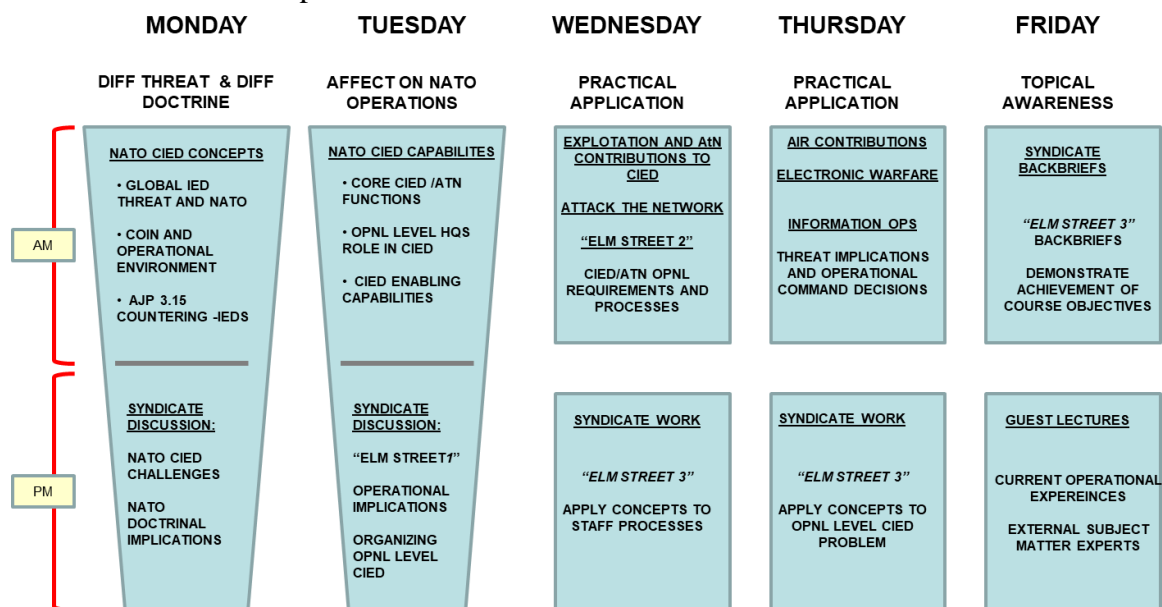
MONDAY

DIFF THREAT & DIFF DOCTRINE

NATO CIED CONCEPTS

• GLOBAL IED THREAT AND NATO

• COIN AND OPERATIONAL ENVIRONMENT

• AJP 3.15 COUNTERING -IEDS

SYNDICATE DISCUSSION:

NATO CIED CHALLENGES

NATO DOCTRINAL IMPLICATIONS

TUESDAY

AFFECT ON NATO OPERATIONS

NATO CIED CAPABILITES

• CORE CIED /ATN FUNCTIONS

• OPNL LEVEL HQS ROLE IN CIED

• CIED ENABLING CAPABILITIES

SYNDICATE DISCUSSION:

"ELM STREET1"

OPERATIONAL IMPLICATIONS

ORGANIZING OPNL LEVEL CIED

WEDNESDAY

PRACTICAL APPLICATION

EXPLOTATION AND AtN CONTRIBUTIONS TO CIED

ATTACK THE NETWORK

"ELM STREET 2"

CIED/ATN OPNL REQUIREMENTS AND PROCESSES

SYNDICATE WORK

"ELM STREET 3"

APPLY CONCEPTS TO STAFF PROCESSES

THURSDAY

PRACTICAL APPLICATION

AIR CONTRIBUTIONS

ELECTRONIC WARFARE

INFORMATION OPS

THREAT IMPLICATIONS AND OPERATIONAL COMMAND DECISIONS

SYNDICATE WORK

"ELM STREET 3"

APPLY CONCEPTS TO OPNL LEVEL CIED PROBLEM

FRIDAY

TOPICAL AWARENESS

SYNDICATE BACKBRIEFS

"ELM STREET 3" BACKBRIEFS

DEMONSTRATE ACHIEVEMENT OF COURSE OBJECTIVES

GUEST LECTURES

CURRENT OPERATIONAL EXPEREINCES

EXTERNAL SUBJECT MATTER EXPERTS

AM

PM